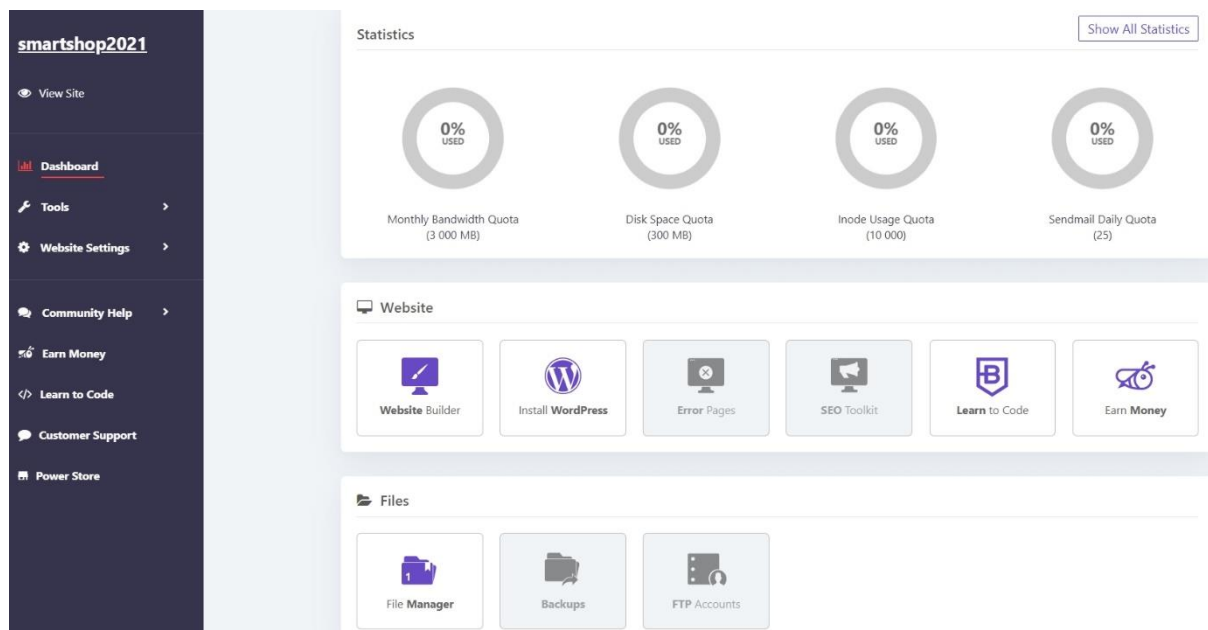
smartshop2021

View Site

Dashboard

Tools

Website Settings

Community Help

Earn Money

Learn to Code

Customer Support

Power Store

Statistics

Show All Statistics

0% USED

Monthly Bandwidth Quota (3 000 MB)

0% USED

Disk Space Quota (300 MB)

0% USED

Inode Usage Quota (10 000)

0% USED

Sendmail Daily Quota (25)

Website

Website Builder

Install WordPress

Error Pages

SEO Toolkit

Learn to Code

Earn Money

Files

File Manager

Backups

FTP Accounts